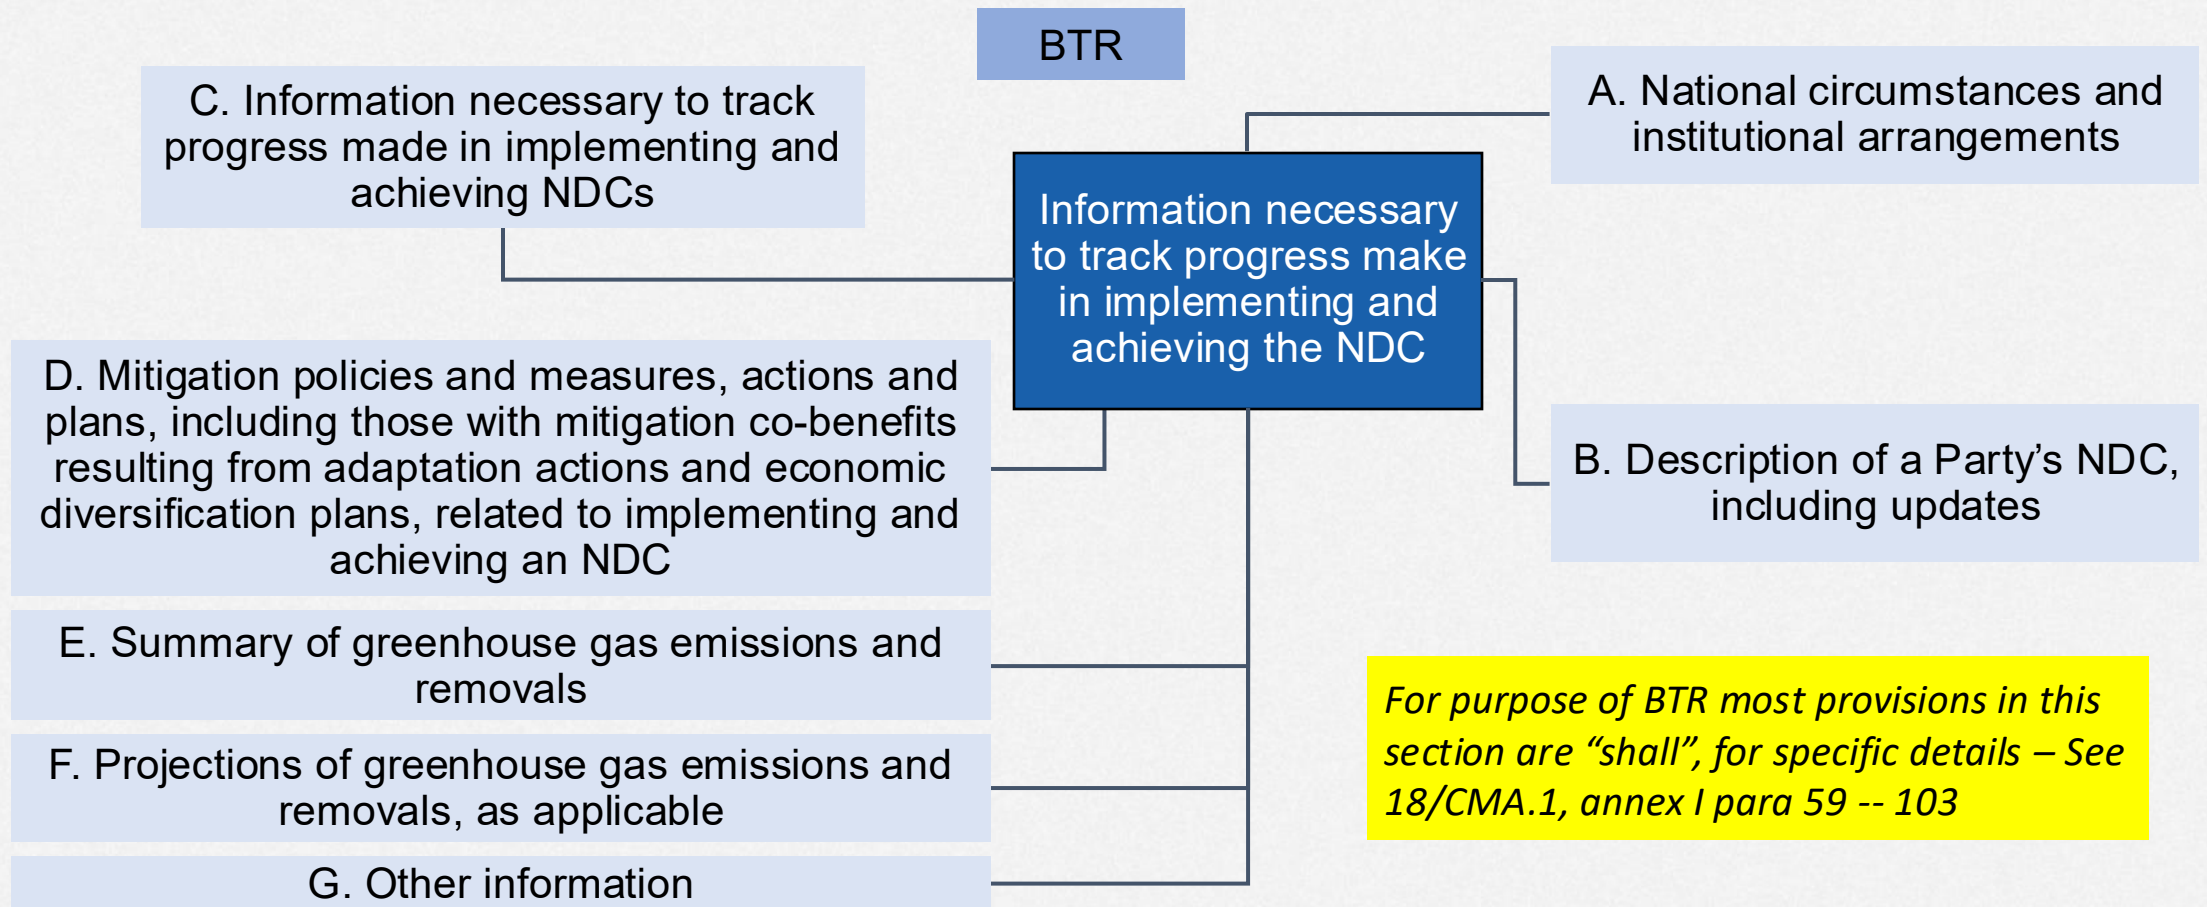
BTR

C. Information necessary to track progress made in implementing and achieving NDCs

A. National circumstances and institutional arrangements

Information necessary to track progress make in implementing and achieving the NDC

D. Mitigation policies and measures, actions and plans, including those with mitigation co-benefits resulting from adaptation actions and economic diversification plans, related to implementing and achieving an NDC

B. Description of a Party's NDC, including updates

E. Summary of greenhouse gas emissions and removals

F. Projections of greenhouse gas emissions and removals, as applicable

G. Other information

For purpose of BTR most provisions in this section are "shall", for specific details – See 18/CMA.1, annex I para 59 -- 103